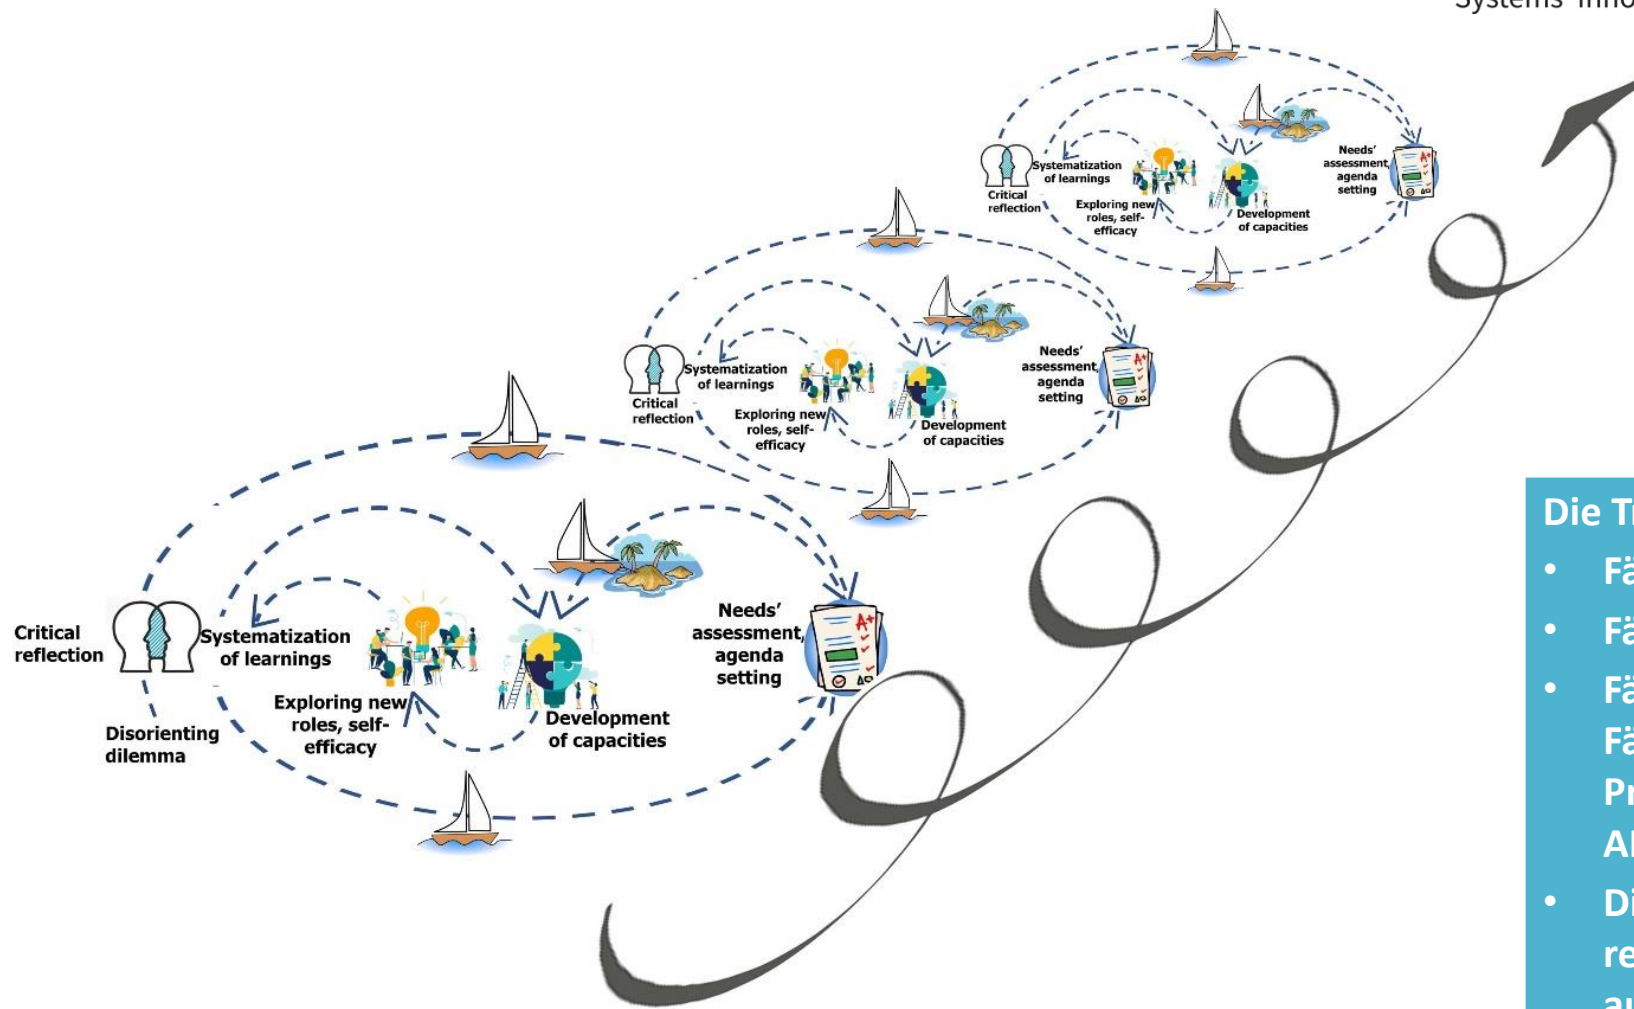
Systems Inno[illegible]

Critical reflection

Systematization of learnings

Exploring new roles, self-efficacy

Development of capacities

Needs' assessment, agenda setting

Critical reflection

Systematization of learnings

Exploring new roles, self-efficacy

Development of capacities

Needs' assessment, agenda setting

Critical reflection

Systematization of learnings

Exploring new roles, self-efficacy

Development of capacities

Needs' assessment, agenda setting

Disorienting dilemma

Die T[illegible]
• Fä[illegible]
• Fä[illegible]
• Fä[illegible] Fä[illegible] Pr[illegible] Al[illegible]
• Di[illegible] re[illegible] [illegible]